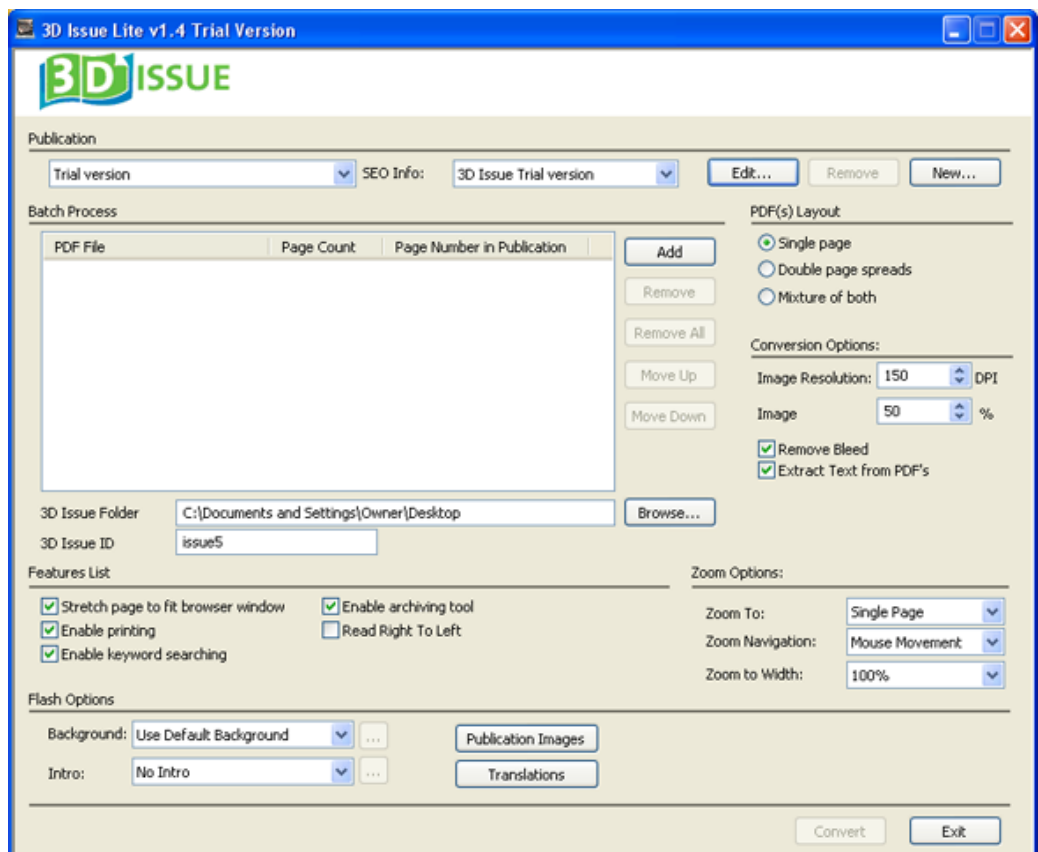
3D Issue Lite v1.4 Trial Version

3D ISSUE

Publication

Trial version

SEO Info: 3D Issue Trial version

Edit... Remove New...

Batch Process

| PDF File | Page Count | Page Number in Publication |
|---|---|---|

Add
Remove
Remove All
Move Up
Move Down

PDF(s) Layout

Single page
Double page spreads
Mixture of both

Conversion Options:

Image Resolution: 150 DPI
Image 50 %
Remove Bleed
Extract Text from PDF's

3D Issue Folder C:\Documents and Settings\Owner\Desktop Browse...
3D Issue ID issue5

Features List

Stretch page to fit browser window
Enable printing
Enable keyword searching
Enable archiving tool
Read Right To Left

Zoom Options:

Zoom To: Single Page
Zoom Navigation: Mouse Movement
Zoom to Width: 100%

Flash Options

Background: Use Default Background ...
Intro: No Intro ...

Publication Images
Translations

Convert Exit